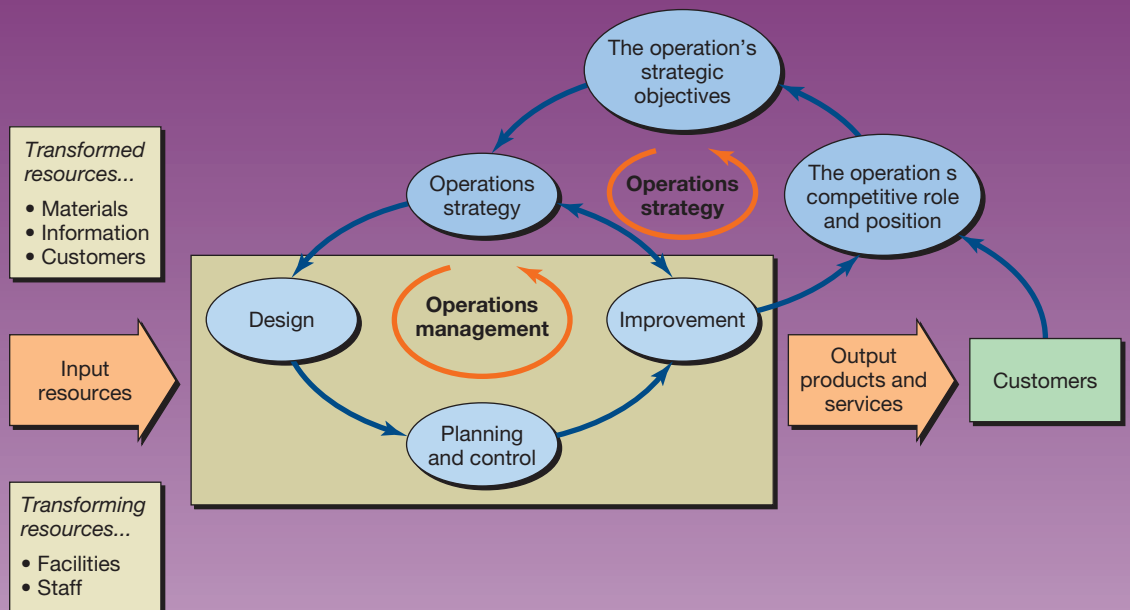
The operation's strategic objectives

Transformed resources...
• Materials
• Information
• Customers

Operations strategy

Operations strategy

The operation s competitive role and position

Design

Operations management

Improvement

Input resources

Output products and services

Customers

Planning and control

Transforming resources...
• Facilities
• Staff